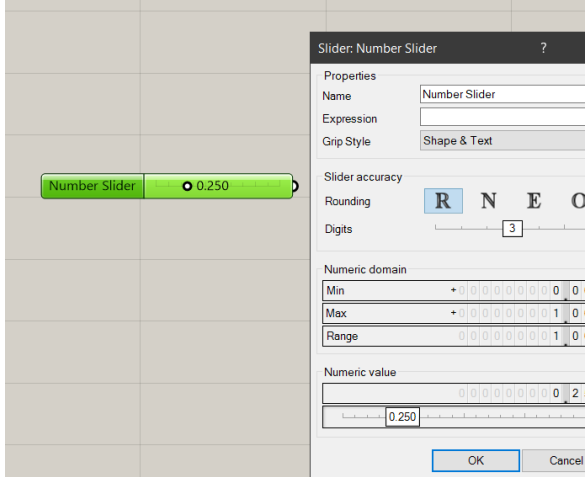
Number Slider
0.250

Slider: Number Slider
?

Properties
Name
Number Slider
Expression
Grip Style
Shape & Text

Slider accuracy
Rounding
R N E O
Digits
3

Numeric domain
| Min | + 0 0 0 0 0 0 0 0 0 . 0 |
|---|---|
| Max | + 0 0 0 0 0 0 0 0 1 . 0 |
| Range | 0 0 0 0 0 0 0 0 1 . 0 |

Numeric value
0 0 0 0 0 0 0 0 0 . 2
0.250

OK
Cancel